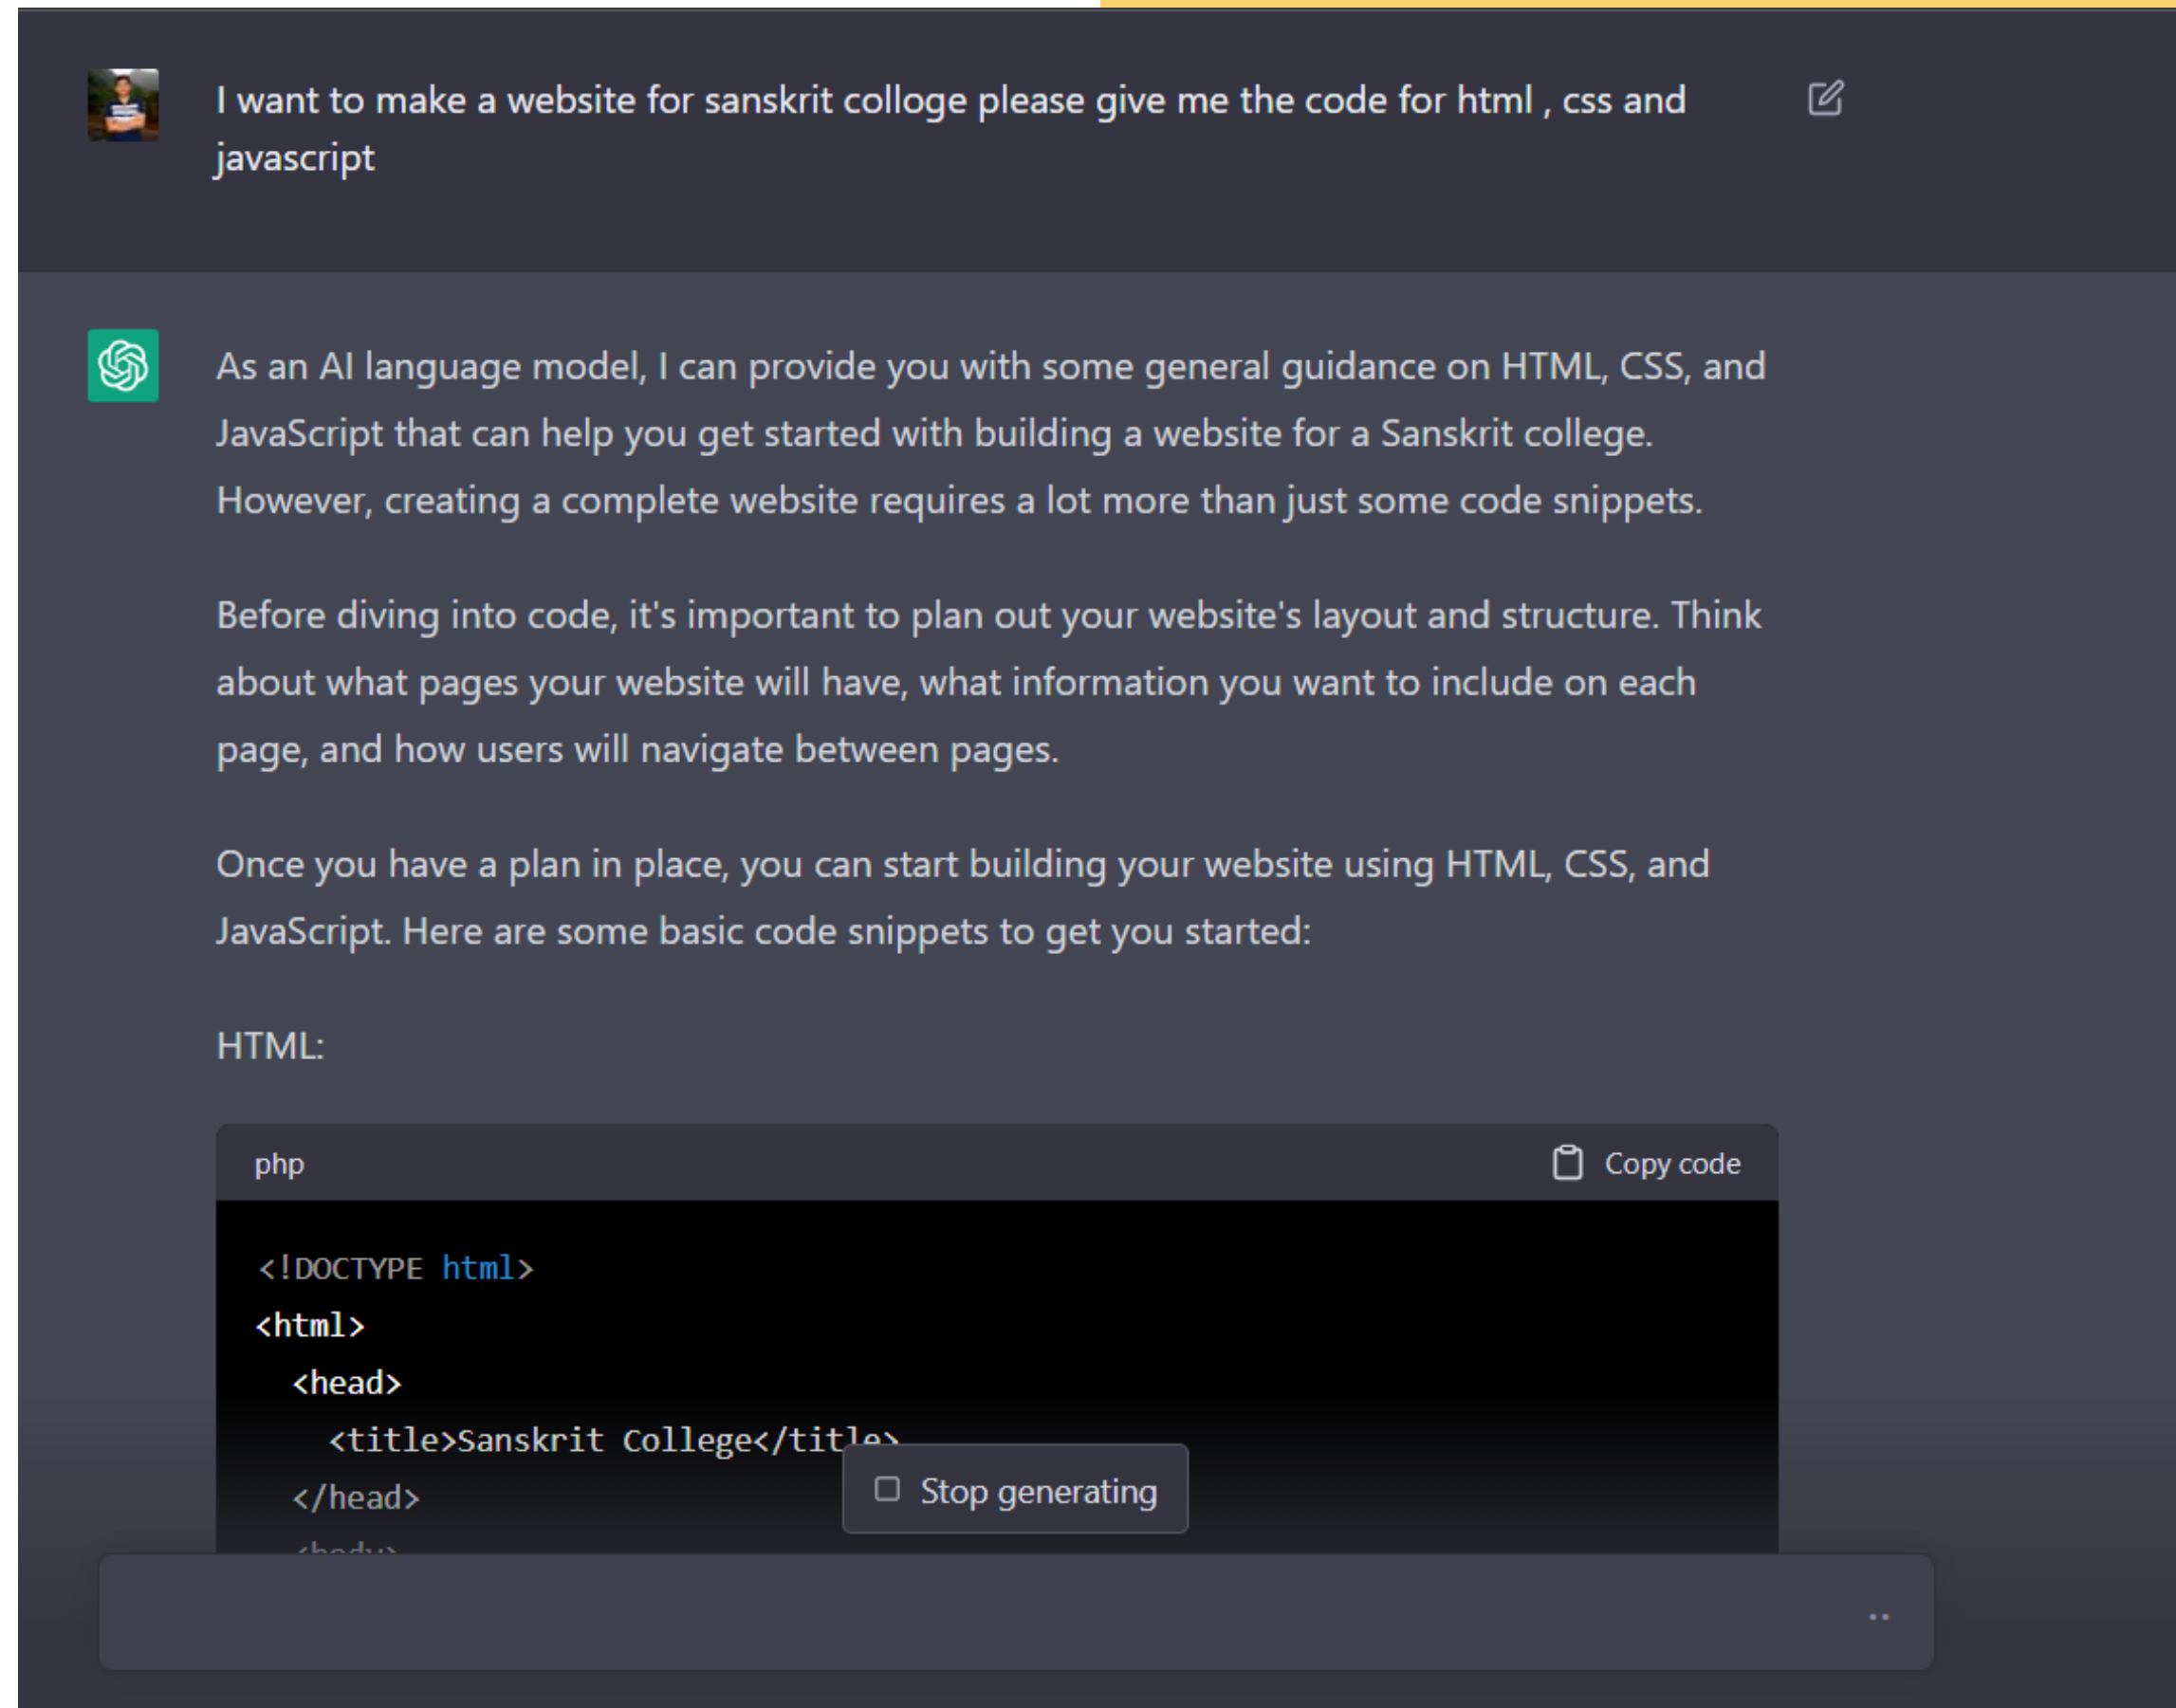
I want to make a website for sanskrit colloge please give me the code for html , css and javascript

As an AI language model, I can provide you with some general guidance on HTML, CSS, and JavaScript that can help you get started with building a website for a Sanskrit college. However, creating a complete website requires a lot more than just some code snippets.

Before diving into code, it's important to plan out your website's layout and structure. Think about what pages your website will have, what information you want to include on each page, and how users will navigate between pages.

Once you have a plan in place, you can start building your website using HTML, CSS, and JavaScript. Here are some basic code snippets to get you started:

HTML:

php

Copy code

```
<!DOCTYPE html>
<html>
  <head>
    <title>Sanskrit College</title>
  </head>
  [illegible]
```

Stop generating